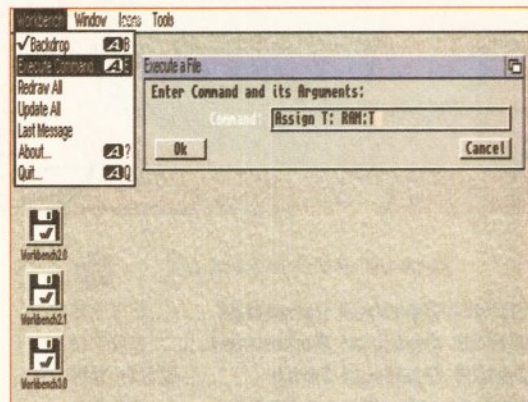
Workbench Window Icons Tools
✓Backdrop B
Execute Command E
Redraw All
Update All
Last Message
About... ?
Quit... Q

Execute a File
Enter Command and its Arguments:
Command: Assign T: RAM:T
Ok
Cancel

Workbench2.0
Workbench2.1
Workbench3.0